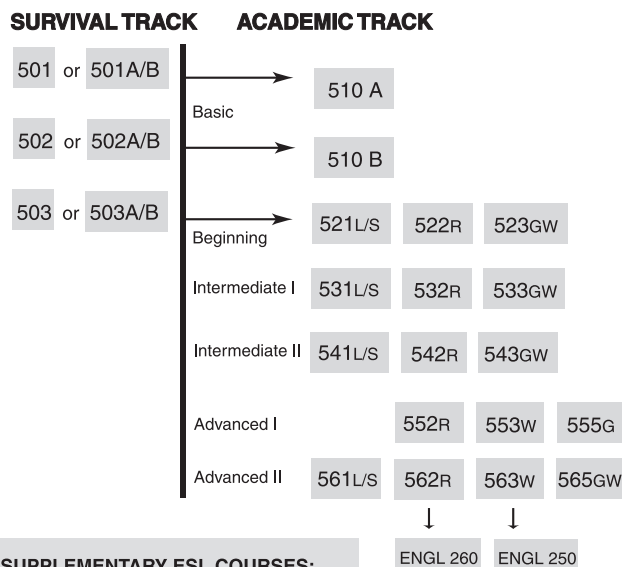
SURVIVAL TRACK ACADEMIC TRACK

501 or 501A/B

Basic

510 A

502 or 502A/B

510 B

503 or 503A/B

Beginning 521L/S 522R 523GW

Intermediate I 531L/S 532R 533GW

Intermediate II 541L/S 542R 543GW

Advanced I 552R 553W 555G

Advanced II 561L/S 562R 563W 565GW

ENGL 260 ENGL 250

SUPPLEMENTARY ESL COURSES: